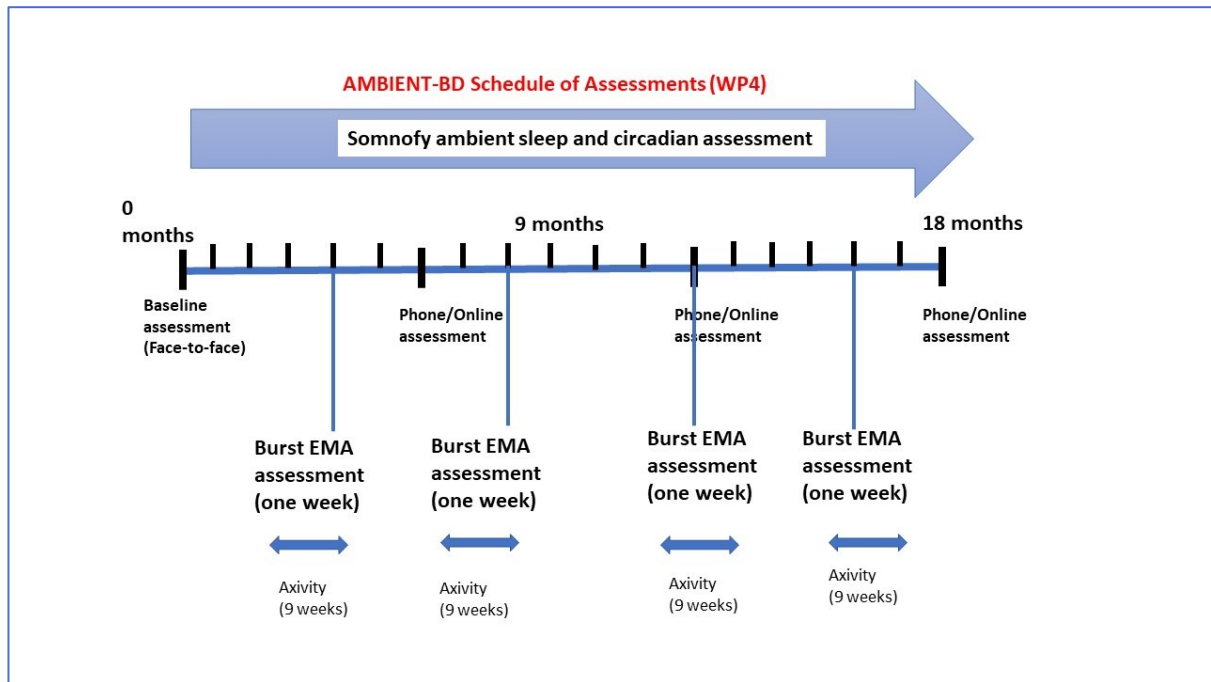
AMBIENT-BD Schedule of Assessments (WP4)

Somnofy ambient sleep and circadian assessment

0 months

9 months

18 months

Baseline assessment (Face-to-face)

Phone/Online assessment

Phone/Online assessment

Phone/Online assessment

Burst EMA assessment (one week)

Burst EMA assessment (one week)

Burst EMA assessment (one week)

Burst EMA assessment (one week)

Axivity (9 weeks)

Axivity (9 weeks)

Axivity (9 weeks)

Axivity (9 weeks)